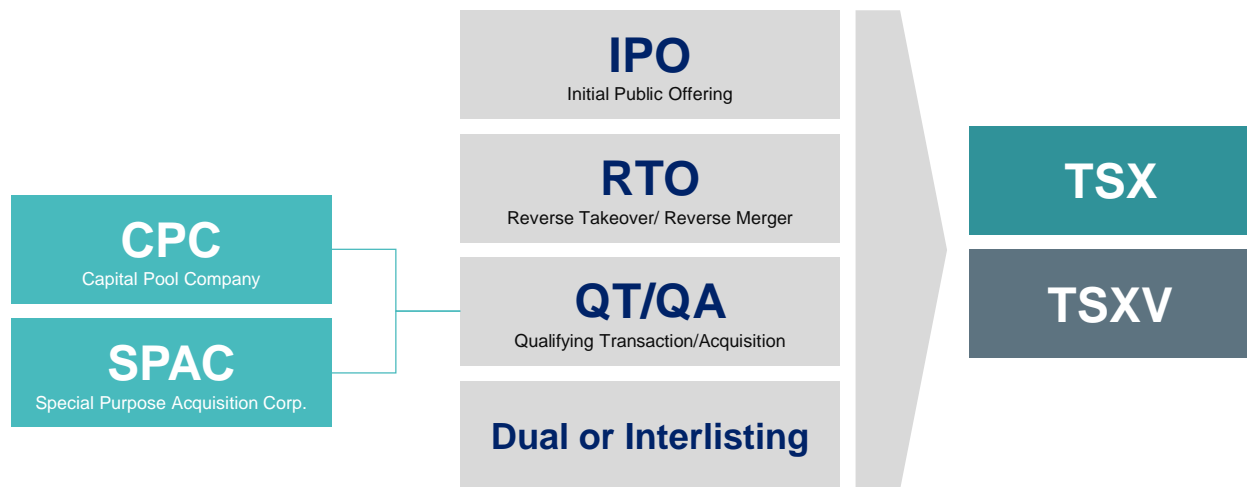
CPC
Capital Pool Company

SPAC
Special Purpose Acquisition Corp.

IPO
Initial Public Offering

RTO
Reverse Takeover/ Reverse Merger

QT/QA
Qualifying Transaction/Acquisition

Dual or Interlisting

TSX

TSXV